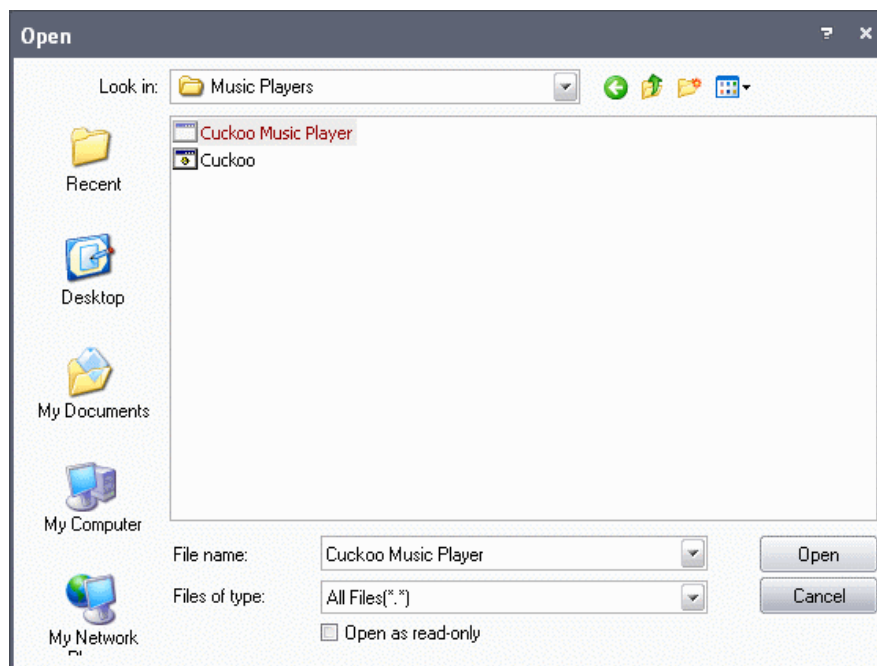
Open

? ×

Look in: Music Players

Cuckoo Music Player
Cuckoo

Recent

Desktop

My Documents

My Computer

My Network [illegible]

File name: Cuckoo Music Player

Files of type: All Files(*.*)

Open as read-only

Open

Cancel